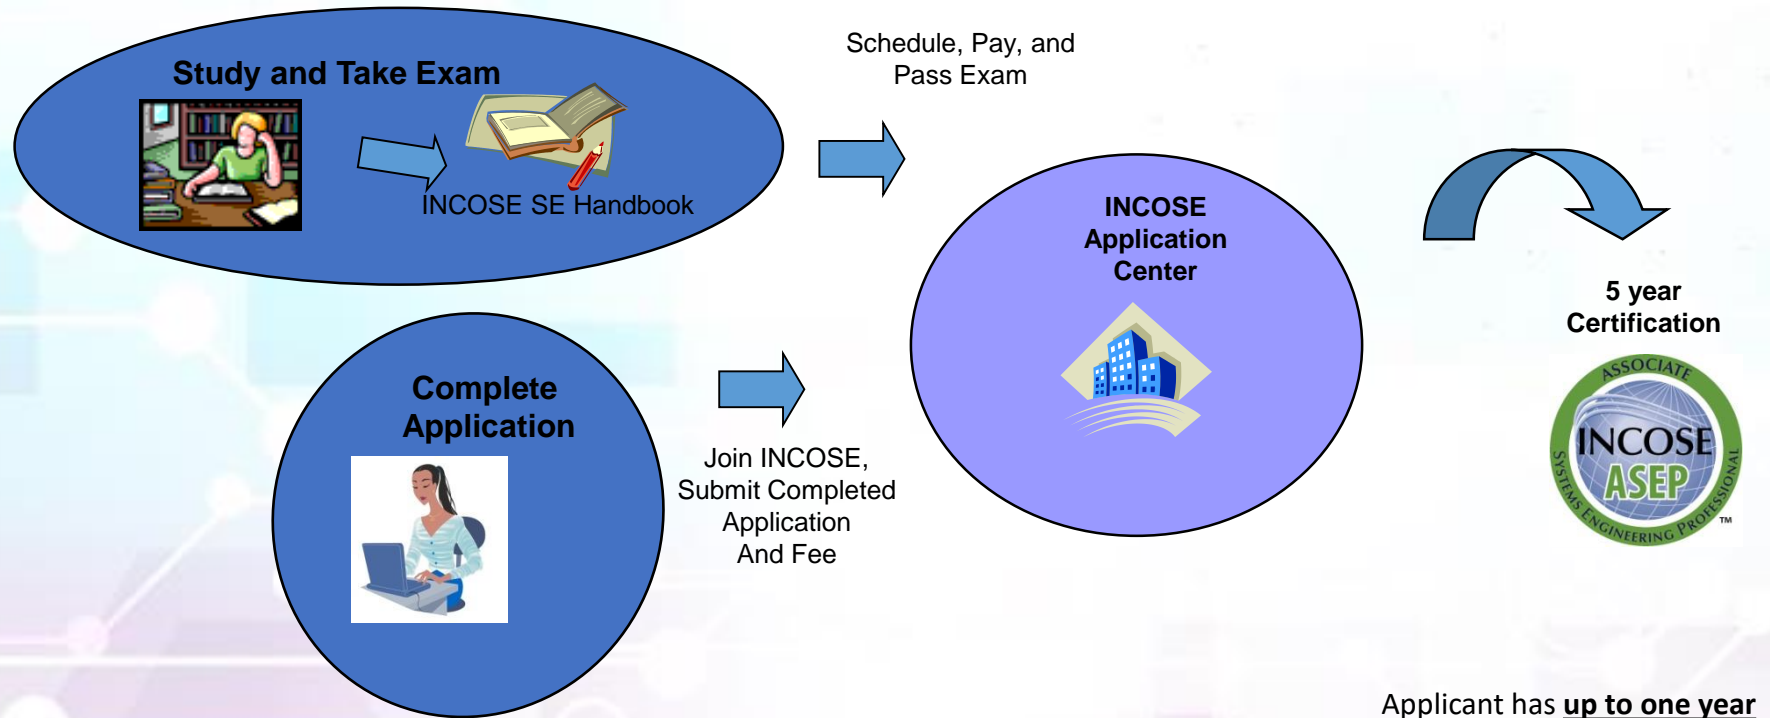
Study and Take Exam

INCOSE SE Handbook

Schedule, Pay, and Pass Exam

INCOSE Application Center

5 year Certification

ASSOCIATE
INCOSE
ASEP
SYSTEMS ENGINEERING PROFESSIONAL
TM

Complete Application

Join INCOSE, Submit Completed Application And Fee

Applicant has up to one year